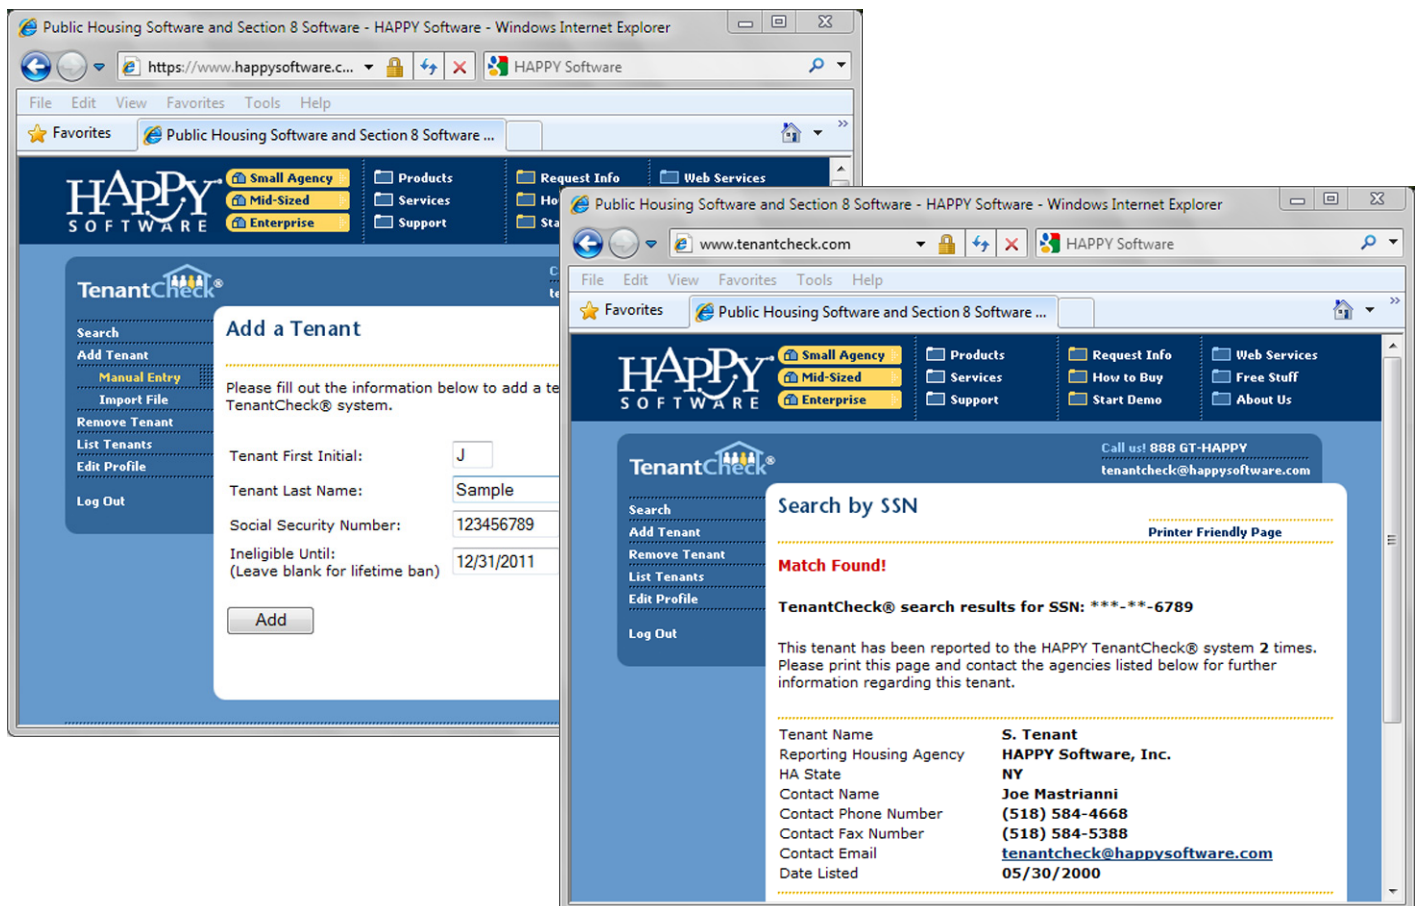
Public Housing Software and Section 8 Software - HAPPY Software - Windows Internet Explorer

https://www.happysoftware.c...

HAPPY Software

File Edit View Favorites Tools Help

Favorites

Public Housing Software and Section 8 Software ...

HAPPY SOFTWARE

Small Agency
Mid-Sized
Enterprise

Products
Services
Support

Request Info
Ho
Sta

Web Services

TenantCheck®

Search
Add Tenant
Manual Entry
Import File
Remove Tenant
List Tenants
Edit Profile

Log Out

Add a Tenant

Please fill out the information below to add a te TenantCheck® system.

Tenant First Initial: J
Tenant Last Name: Sample
Social Security Number: 123456789
Ineligible Until: (Leave blank for lifetime ban) 12/31/2011

Add

Public Housing Software and Section 8 Software - HAPPY Software - Windows Internet Explorer

www.tenantcheck.com

HAPPY Software

File Edit View Favorites Tools Help

Favorites

Public Housing Software and Section 8 Software ...

HAPPY SOFTWARE

Small Agency
Mid-Sized
Enterprise

Products
Services
Support

Request Info
How to Buy
Start Demo

Web Services
Free Stuff
About Us

TenantCheck®

Call us! 888 GT-HAPPY
tenantcheck@happysoftware.com

Search
Add Tenant
Remove Tenant
List Tenants
Edit Profile

Log Out

Search by SSN

Printer Friendly Page

Match Found!

TenantCheck® search results for SSN: ***-**-6789

This tenant has been reported to the HAPPY TenantCheck® system 2 times. Please print this page and contact the agencies listed below for further information regarding this tenant.

| | |
|---|---|
| Tenant Name | S. Tenant |
| Reporting Housing Agency | HAPPY Software, Inc. |
| HA State | NY |
| Contact Name | Joe Mastrianni |
| Contact Phone Number | (518) 584-4668 |
| Contact Fax Number | (518) 584-5388 |
| Contact Email | tenantcheck@happysoftware.com |
| Date Listed | 05/30/2000 |